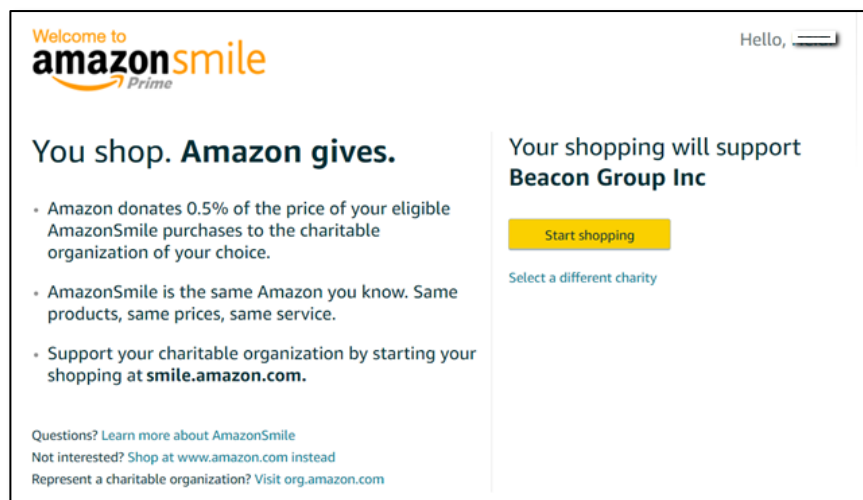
Welcome to
amazonsmile
Prime

Hello, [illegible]

You shop. Amazon gives.

• Amazon donates 0.5% of the price of your eligible AmazonSmile purchases to the charitable organization of your choice.

• AmazonSmile is the same Amazon you know. Same products, same prices, same service.

• Support your charitable organization by starting your shopping at smile.amazon.com.

Questions? Learn more about AmazonSmile
Not interested? Shop at www.amazon.com instead
Represent a charitable organization? Visit org.amazon.com

Your shopping will support
Beacon Group Inc

Start shopping

Select a different charity